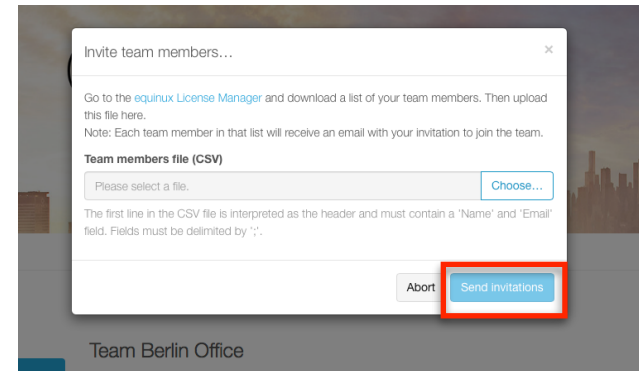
Invite team members…

×

Go to the equinux License Manager and download a list of your team members. Then upload this file here.
Note: Each team member in that list will receive an email with your invitation to join the team.

Team members file (CSV)

Please select a file.

Choose…

The first line in the CSV file is interpreted as the header and must contain a 'Name' and 'Email' field. Fields must be delimited by ';'.

Abort

Send invitations

Team Berlin Office